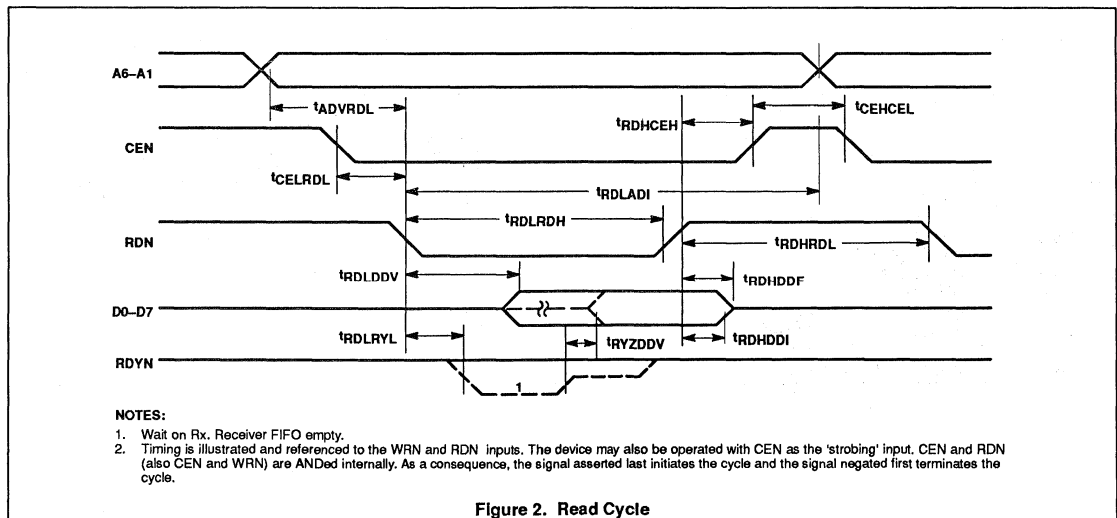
A6–A1

$t_{ADVRDL}$

$t_{RDHCEH}$

$t_{CEHCEL}$

CEN

$t_{CELRDL}$

$t_{RDLADI}$

$t_{RDLRDH}$

RDN

$t_{RDHRDL}$

$t_{RDLDDV}$

$t_{RDHDDF}$

D0–D7

$t_{RDLRYL}$

$t_{RYZDDV}$

$t_{RDHDDI}$

RDYN

1

NOTES:

1. Wait on Rx. Receiver FIFO empty.

2. Timing is illustrated and referenced to the WRN and RDN inputs. The device may also be operated with CEN as the 'strobing' input. CEN and RDN (also CEN and WRN) are ANDed internally. As a consequence, the signal asserted last initiates the cycle and the signal negated first terminates the cycle.

Figure 2. Read Cycle